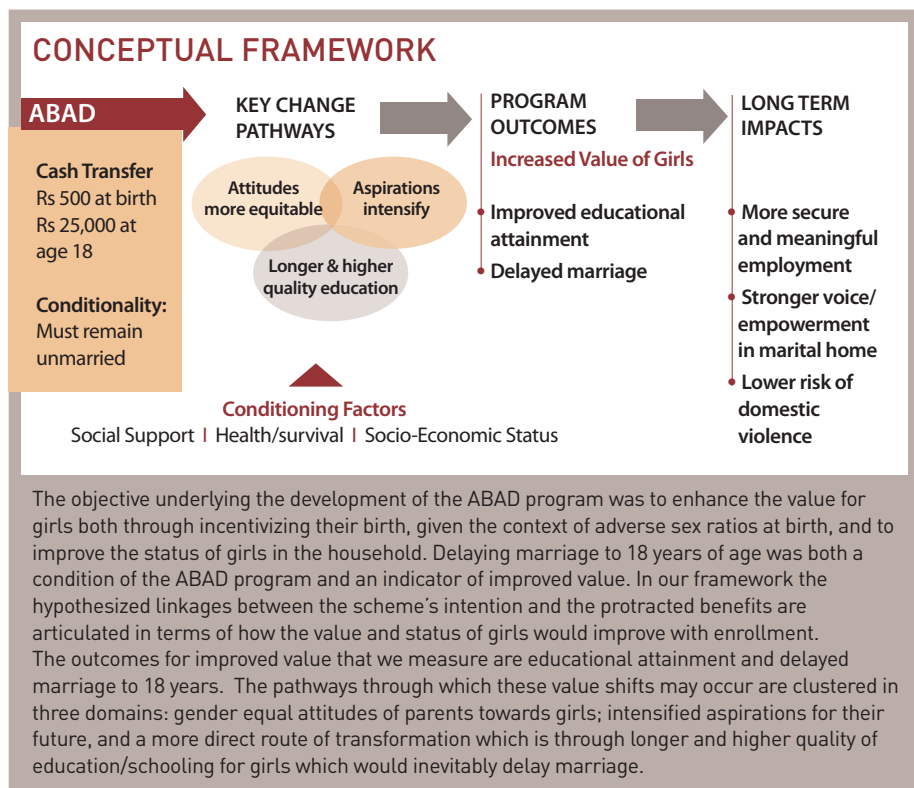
CONCEPTUAL FRAMEWORK

ABAD

Cash Transfer
Rs 500 at birth
Rs 25,000 at age 18

Conditionality:
Must remain unmarried

KEY CHANGE PATHWAYS

Attitudes more equitable

Aspirations intensify

Longer & higher quality education

PROGRAM OUTCOMES

Increased Value of Girls

• Improved educational attainment
• Delayed marriage

LONG TERM IMPACTS

• More secure and meaningful employment
• Stronger voice/ empowerment in marital home
• Lower risk of domestic violence

Conditioning Factors
Social Support | Health/survival | Socio-Economic Status

The objective underlying the development of the ABAD program was to enhance the value for girls both through incentivizing their birth, given the context of adverse sex ratios at birth, and to improve the status of girls in the household. Delaying marriage to 18 years of age was both a condition of the ABAD program and an indicator of improved value. In our framework the hypothesized linkages between the scheme's intention and the protracted benefits are articulated in terms of how the value and status of girls would improve with enrollment.
The outcomes for improved value that we measure are educational attainment and delayed marriage to 18 years. The pathways through which these value shifts may occur are clustered in three domains: gender equal attitudes of parents towards girls; intensified aspirations for their future, and a more direct route of transformation which is through longer and higher quality of education/schooling for girls which would inevitably delay marriage.